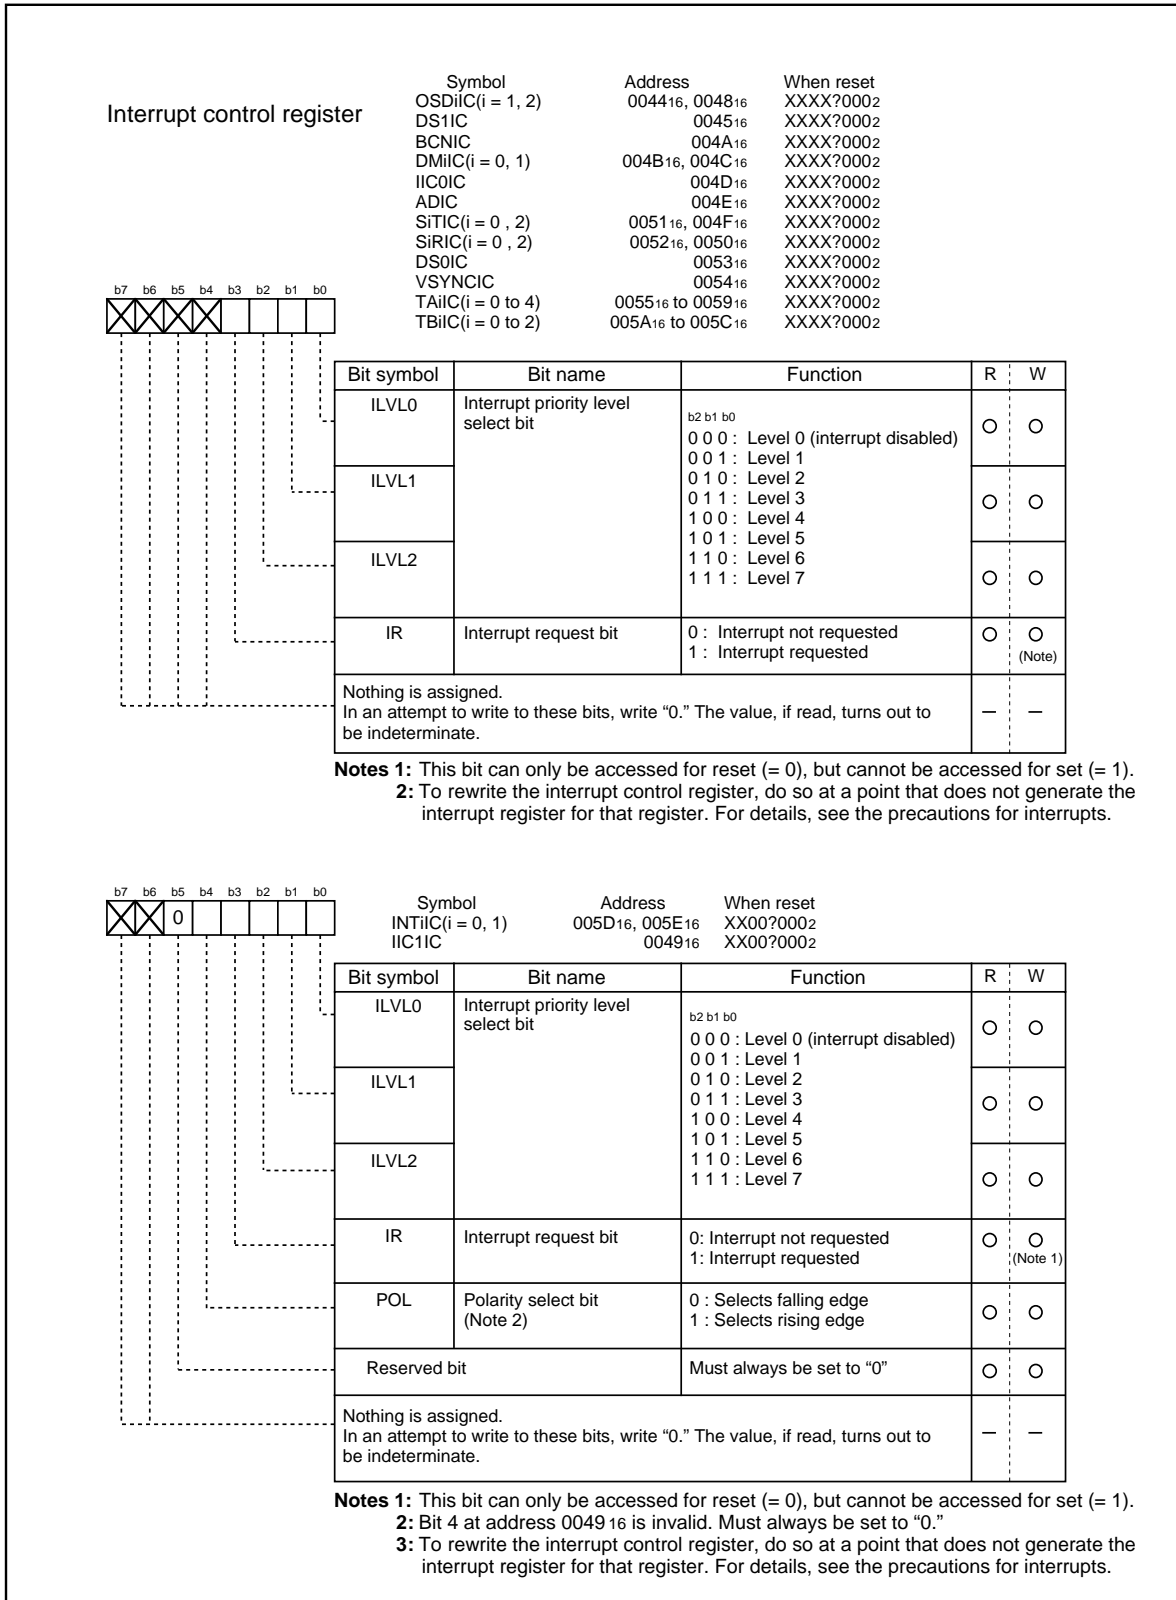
Interrupt control register

| Symbol | Address | When reset |
|---|---|---|
| OSDiIC(i = 1, 2) | $0044_{16}$, $0048_{16}$ | XXXX?$000_2$ |
| DS1IC | $0045_{16}$ | XXXX?$000_2$ |
| BCNIC | $004A_{16}$ | XXXX?$000_2$ |
| DMiIC(i = 0, 1) | $004B_{16}$, $004C_{16}$ | XXXX?$000_2$ |
| IIC0IC | $004D_{16}$ | XXXX?$000_2$ |
| ADIC | $004E_{16}$ | XXXX?$000_2$ |
| SiTIC(i = 0 , 2) | $0051_{16}$, $004F_{16}$ | XXXX?$000_2$ |
| SiRIC(i = 0 , 2) | $0052_{16}$, $0050_{16}$ | XXXX?$000_2$ |
| DS0IC | $0053_{16}$ | XXXX?$000_2$ |
| VSYNCIC | $0054_{16}$ | XXXX?$000_2$ |
| TAiIC(i = 0 to 4) | $0055_{16}$ to $0059_{16}$ | XXXX?$000_2$ |
| TBiIC(i = 0 to 2) | $005A_{16}$ to $005C_{16}$ | XXXX?$000_2$ |

b7 b6 b5 b4 b3 b2 b1 b0

| Bit symbol | Bit name | Function | R | W |
|---|---|---|---|---|
| ILVL0 | Interrupt priority level select bit | b2 b1 b0<br>0 0 0 : Level 0 (interrupt disabled)<br>0 0 1 : Level 1<br>0 1 0 : Level 2<br>0 1 1 : Level 3<br>1 0 0 : Level 4<br>1 0 1 : Level 5<br>1 1 0 : Level 6<br>1 1 1 : Level 7 | ○ | ○ |
| ILVL1 | | | ○ | ○ |
| ILVL2 | | | ○ | ○ |
| IR | Interrupt request bit | 0 : Interrupt not requested<br>1 : Interrupt requested | ○ | ○ (Note) |
| Nothing is assigned. In an attempt to write to these bits, write “0.” The value, if read, turns out to be indeterminate. | | | – | – |

**Notes 1:** This bit can only be accessed for reset (= 0), but cannot be accessed for set (= 1).
**2:** To rewrite the interrupt control register, do so at a point that does not generate the interrupt register for that register. For details, see the precautions for interrupts.

b7 b6 b5 b4 b3 b2 b1 b0
0

| Symbol | Address | When reset |
|---|---|---|
| INTiIC(i = 0, 1) | $005D_{16}$, $005E_{16}$ | XX00?$000_2$ |
| IIC1IC | $0049_{16}$ | XX00?$000_2$ |

| Bit symbol | Bit name | Function | R | W |
|---|---|---|---|---|
| ILVL0 | Interrupt priority level select bit | b2 b1 b0<br>0 0 0 : Level 0 (interrupt disabled)<br>0 0 1 : Level 1<br>0 1 0 : Level 2<br>0 1 1 : Level 3<br>1 0 0 : Level 4<br>1 0 1 : Level 5<br>1 1 0 : Level 6<br>1 1 1 : Level 7 | ○ | ○ |
| ILVL1 | | | ○ | ○ |
| ILVL2 | | | ○ | ○ |
| IR | Interrupt request bit | 0: Interrupt not requested<br>1: Interrupt requested | ○ | ○ (Note 1) |
| POL | Polarity select bit (Note 2) | 0 : Selects falling edge<br>1 : Selects rising edge | ○ | ○ |
| Reserved bit | | Must always be set to “0” | ○ | ○ |
| Nothing is assigned. In an attempt to write to these bits, write “0.” The value, if read, turns out to be indeterminate. | | | – | – |

**Notes 1:** This bit can only be accessed for reset (= 0), but cannot be accessed for set (= 1).
**2:** Bit 4 at address $0049_{16}$ is invalid. Must always be set to “0.”
**3:** To rewrite the interrupt control register, do so at a point that does not generate the interrupt register for that register. For details, see the precautions for interrupts.